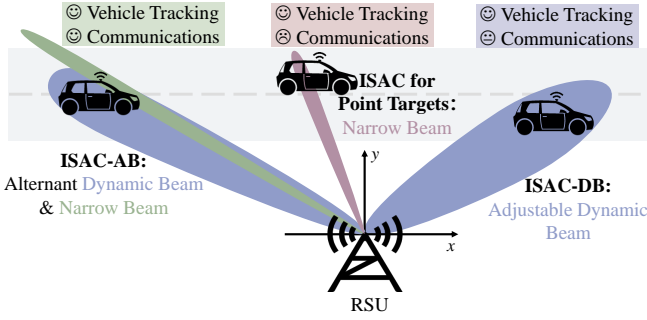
☺ Vehicle Tracking
☺ Communications

☺ Vehicle Tracking
☹ Communications

☺ Vehicle Tracking
😐 Communications

ISAC for Point Targets: Narrow Beam

ISAC-AB: Alternant Dynamic Beam & Narrow Beam

ISAC-DB: Adjustable Dynamic Beam

$y$

$x$

RSU